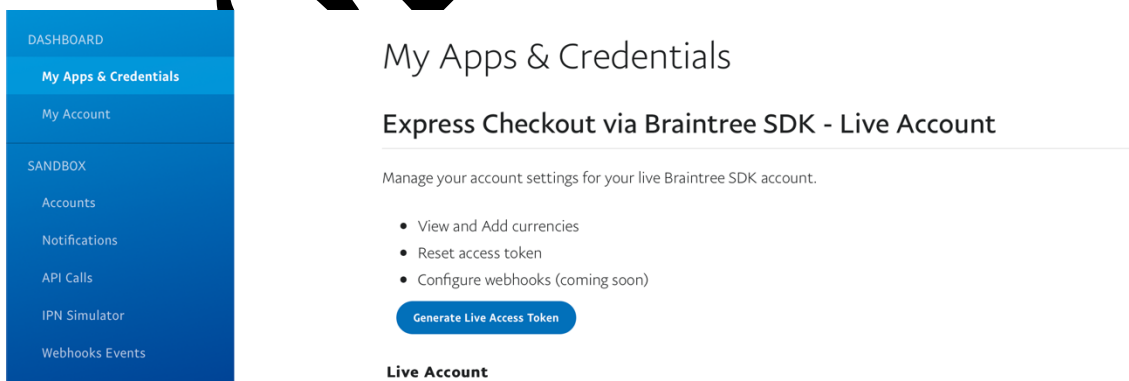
DASHBOARD
My Apps & Credentials
My Account
SANDBOX
Accounts
Notifications
API Calls
IPN Simulator
Webhooks Events

My Apps & Credentials

Express Checkout via Braintree SDK - Live Account

Manage your account settings for your live Braintree SDK account.

- View and Add currencies
- Reset access token
- Configure webhooks (coming soon)

Generate Live Access Token

Live Account